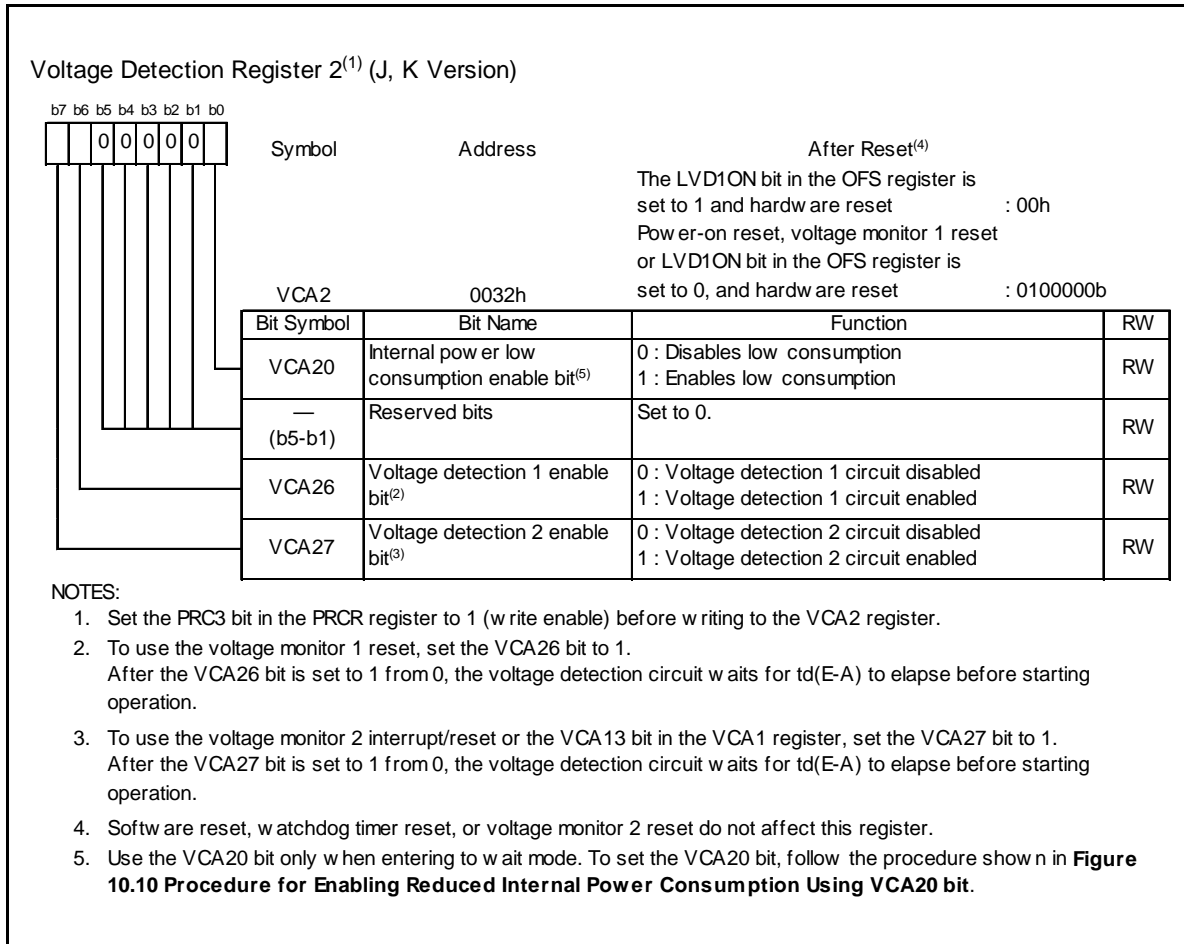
Voltage Detection Register 2$^{(1)}$ (J, K Version)

b7 b6 b5 b4 b3 b2 b1 b0

0 0 0 0 0

Symbol VCA2

Address 0032h

After Reset$^{(4)}$
The LVD1ON bit in the OFS register is set to 1 and hardw are reset : 00h
Pow er-on reset, voltage monitor 1 reset or LVD1ON bit in the OFS register is set to 0, and hardw are reset : 0100000b

| Bit Symbol | Bit Name | Function | RW |
|---|---|---|---|
| VCA20 | Internal pow er low consumption enable bit$^{(5)}$ | 0 : Disables low consumption<br>1 : Enables low consumption | RW |
| — (b5-b1) | Reserved bits | Set to 0. | RW |
| VCA26 | Voltage detection 1 enable bit$^{(2)}$ | 0 : Voltage detection 1 circuit disabled<br>1 : Voltage detection 1 circuit enabled | RW |
| VCA27 | Voltage detection 2 enable bit$^{(3)}$ | 0 : Voltage detection 2 circuit disabled<br>1 : Voltage detection 2 circuit enabled | RW |

NOTES:
1. Set the PRC3 bit in the PRCR register to 1 (w rite enable) before w riting to the VCA2 register.
2. To use the voltage monitor 1 reset, set the VCA26 bit to 1.
After the VCA26 bit is set to 1 from 0, the voltage detection circuit w aits for td(E-A) to elapse before starting operation.
3. To use the voltage monitor 2 interrupt/reset or the VCA13 bit in the VCA1 register, set the VCA27 bit to 1.
After the VCA27 bit is set to 1 from 0, the voltage detection circuit w aits for td(E-A) to elapse before starting operation.
4. Softw are reset, w atchdog timer reset, or voltage monitor 2 reset do not affect this register.
5. Use the VCA20 bit only w hen entering to w ait mode. To set the VCA20 bit, follow the procedure show n in **Figure 10.10 Procedure for Enabling Reduced Internal Pow er Consumption Using VCA20 bit**.